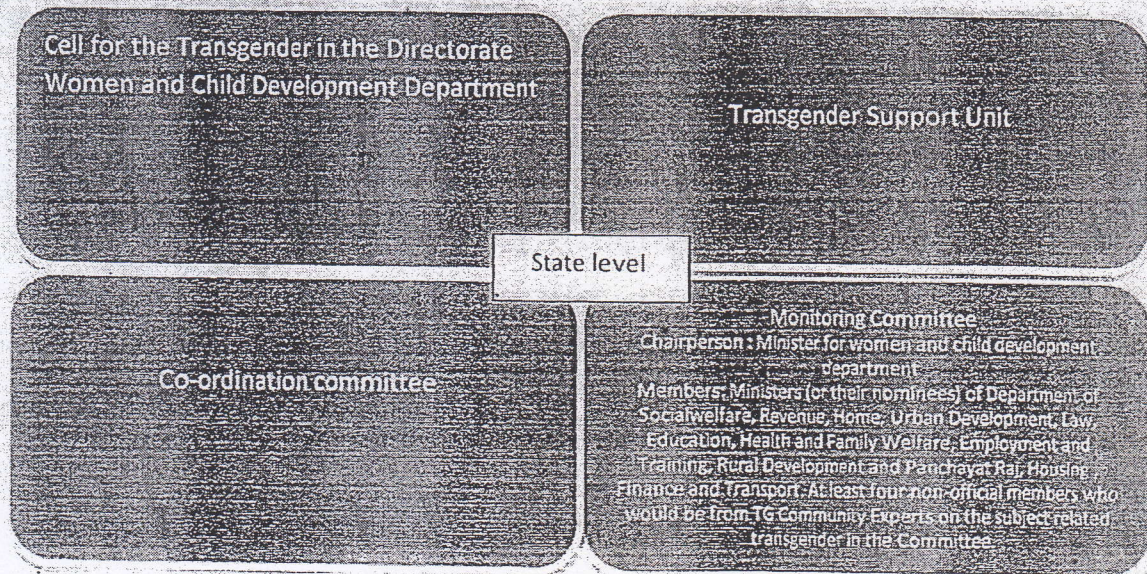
Cell for the Transgender in the Directorate Women and Child Development Department

Transgender Support Unit

State level

Co-ordination committee

Monitoring Committee
Chairperson : Minister for women and child development department
Members: Ministers (or their nominees) of Department of Socialwelfare, Revenue, Home, Urban Development, Law, Education, Health and Family Welfare, Employment and Training, Rural Development and Panchayat Raj, Housing Finance and Transport. At least four non-official members who would be from TG Community Experts on the subject related transgender in the Committee